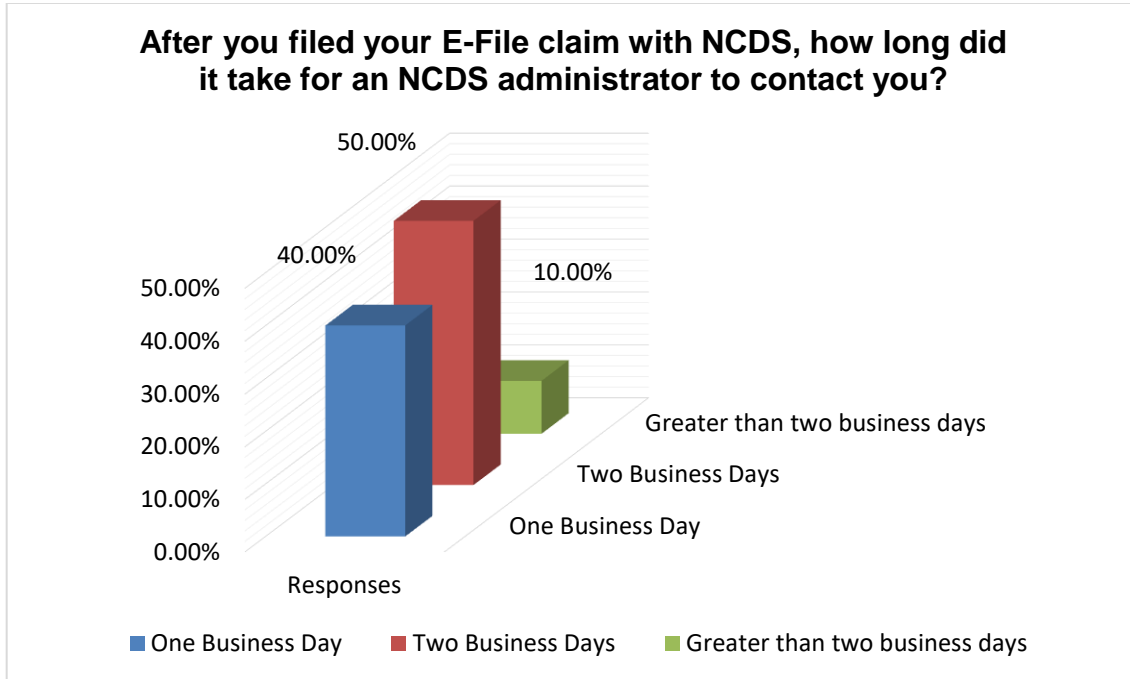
After you filed your E-File claim with NCDS, how long did it take for an NCDS administrator to contact you?

50.00%

40.00%

10.00%

50.00%
40.00%
30.00%
20.00%
10.00%
0.00%

Greater than two business days
Two Business Days
One Business Day

Responses

One Business Day Two Business Days Greater than two business days